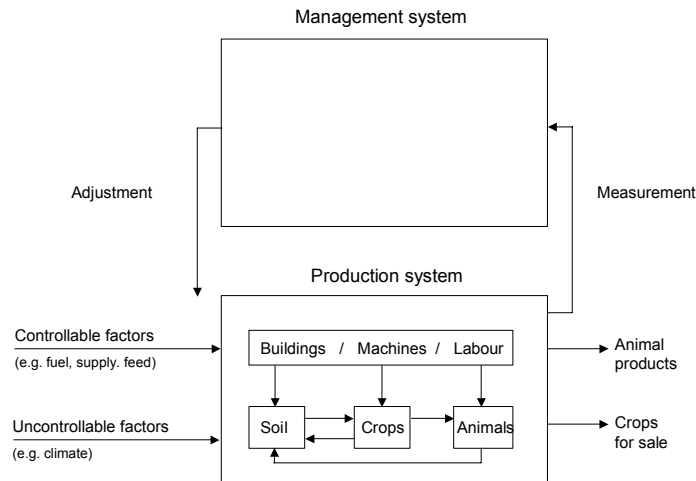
Management system

Adjustment

Measurement

Production system

Controllable factors
(e.g. fuel, supply. feed)

Uncontrollable factors
(e.g. climate)

Buildings / Machines / Labour

Soil

Crops

Animals

Animal products

Crops for sale